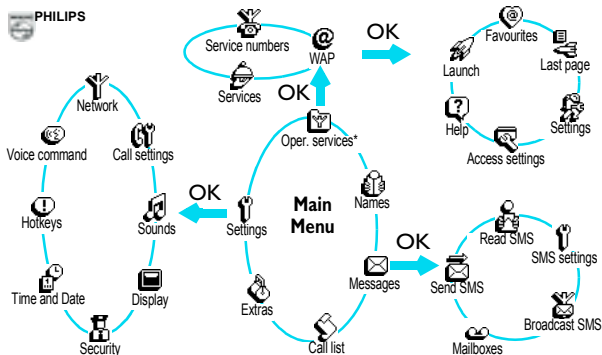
PHILIPS

Service numbers
WAP
Services
OK
Favourites
Launch
Last page
Help
Settings
Access settings

OK
Oper. services*

Network
Voice command
Call settings
Hotkeys
Sounds
Time and Date
Display
Security

OK
Settings
Main Menu
Names
Extras
Messages
Call list

OK
Read SMS
SMS settings
Send SMS
Broadcast SMS
Mailboxes